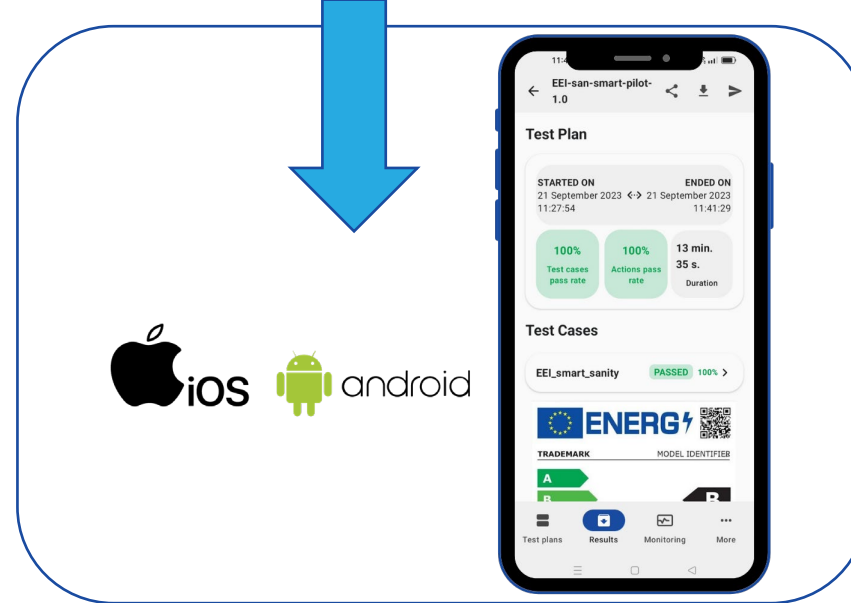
iOS android

11:4

EEI-san-smart-pilot-1.0

Test Plan

STARTED ON
21 September 2023
11:27:54

<·>

ENDED ON
21 September 2023
11:41:29

100%
Test cases pass rate

100%
Actions pass rate

13 min. 35 s.
Duration

Test Cases

EEI_smart_sanity PASSED 100%

ENERG

TRADEMARK MODEL IDENTIFIER

A
B
B

Test plans Results Monitoring More